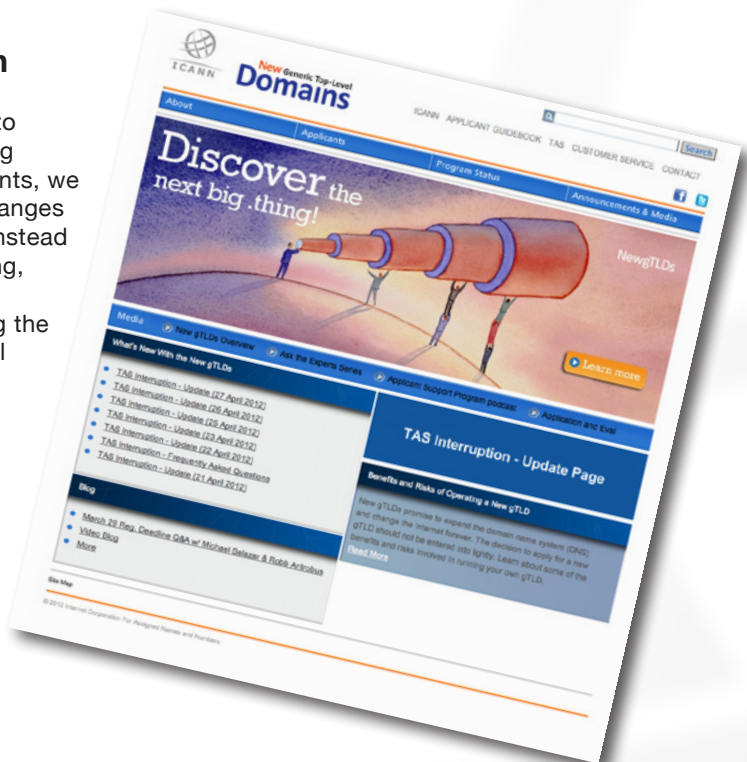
n

to
g
nts, we
anges
nstead
ng,

g the
l

ICANN New Generic Top-Level Domains

ICANN APPLICANT GUIDEBOOK TAS CUSTOMER SERVICE CONTACT

Search

About Applicants Program Status Announcements & Media

Discover the next big .thing!

NewgTLDs

Learn more

Media New gTLDs Overview Ask the Experts Series Applicant Support Program podcast Application and Eval

What's New With the New gTLDs

TAS Interruption - Update (27 April 2012)
TAS Interruption - Update (26 April 2012)
TAS Interruption - Update (25 April 2012)
TAS Interruption - Update (23 April 2012)
TAS Interruption - Update (22 April 2012)
TAS Interruption - Frequently Asked Questions
TAS Interruption - Update (21 April 2012)

TAS Interruption - Update Page

Benefits and Risks of Operating a New gTLD

New gTLDs promise to expand the domain name system (DNS) and change the Internet forever. The decision to apply for a new gTLD should not be entered into lightly. Learn about some of the benefits and risks involved in running your own gTLD.

Read More

Blog

March 29 Reg. Deadline Q&A w/ Michael Salazar & Robb Antrobus
Video Blog
More

Site Map

© 2012 Internet Corporation For Assigned Names and Numbers